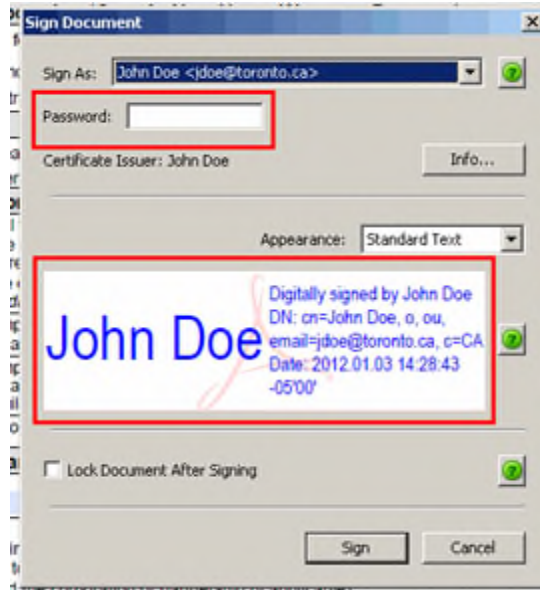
Sign Document

Sign As: John Doe <jdoe@toronto.ca>

Password:

Certificate Issuer: John Doe

Info...

Appearance: Standard Text

John Doe

Digitally signed by John Doe
DN: cn=John Doe, o, ou, email=jdoe@toronto.ca, c=CA
Date: 2012.01.03 14:28:43 -05'00'

Lock Document After Signing

Sign

Cancel